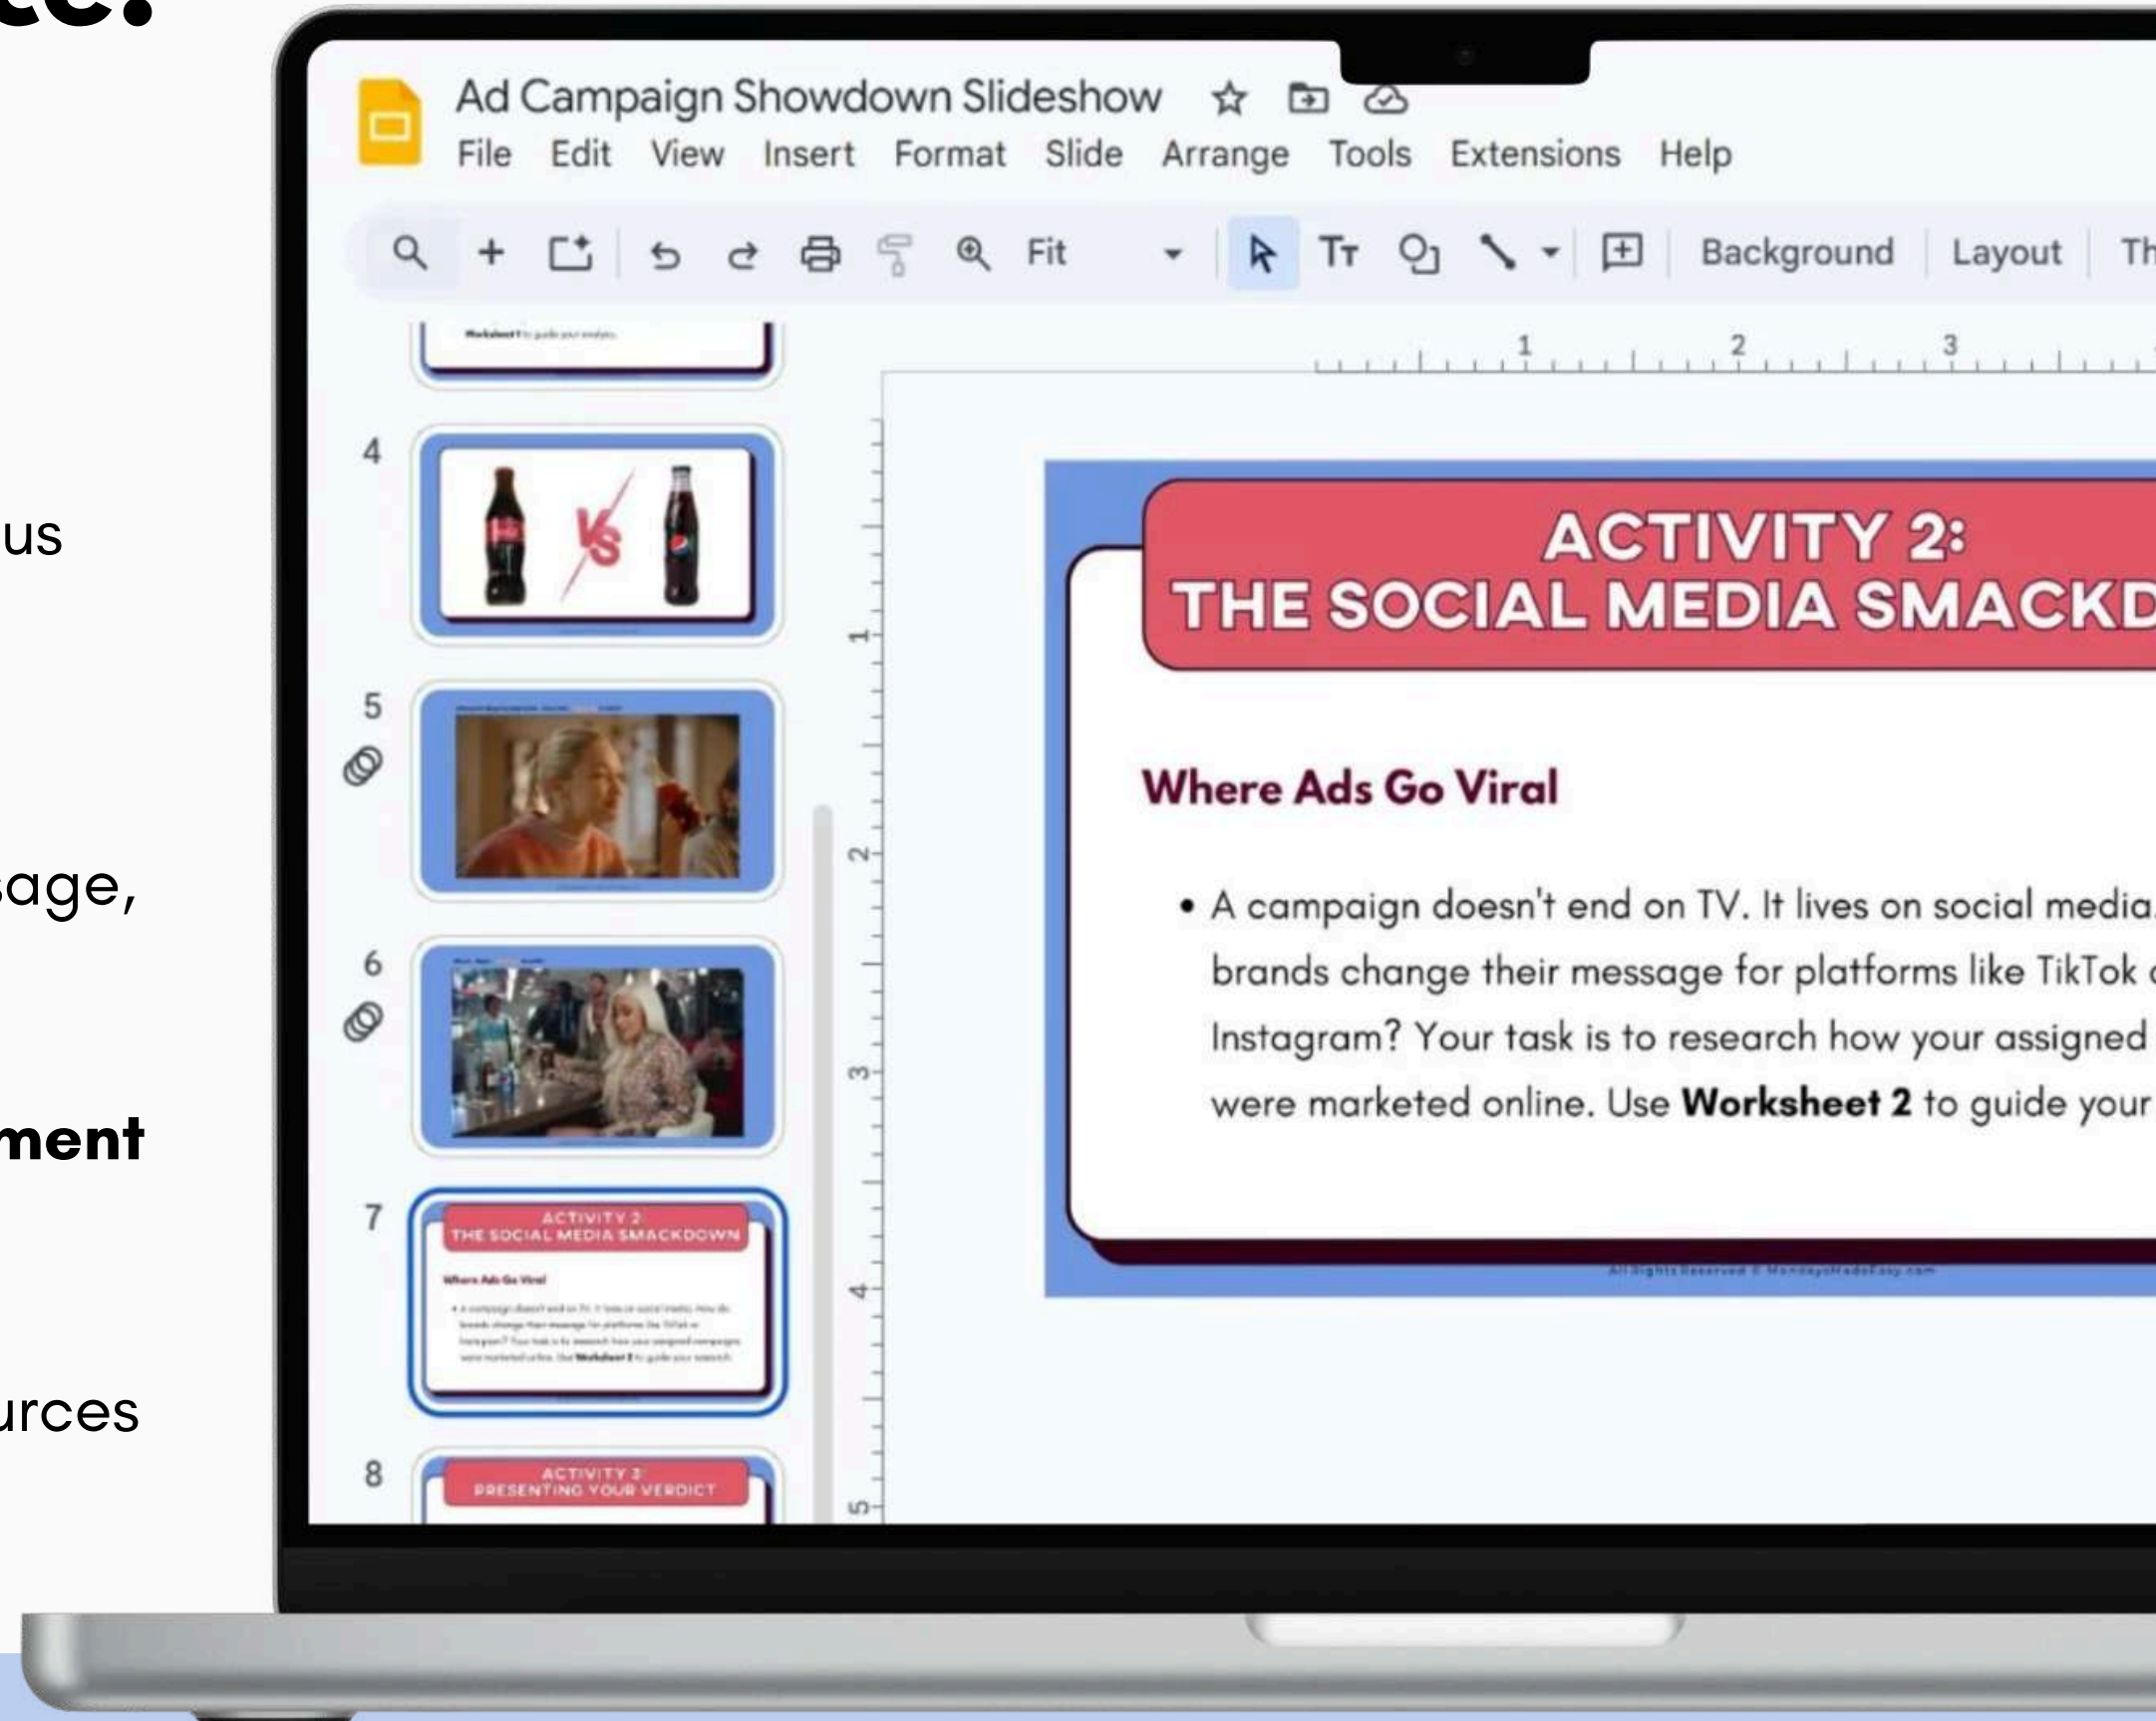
ce?

us

sage,

ment

urces

Ad Campaign Showdown Slideshow
File Edit View Insert Format Slide Arrange Tools Extensions Help
Fit Background Layout Th

4
VS
5
6
7
ACTIVITY 2:
THE SOCIAL MEDIA SMACKDOWN
Where Ads Go Viral
8
ACTIVITY 3:
PRESENTING YOUR VERDICT

1 2 3
1 2 3 4 5

ACTIVITY 2:
THE SOCIAL MEDIA SMACKD

Where Ads Go Viral

• A campaign doesn't end on TV. It lives on social media brands change their message for platforms like TikTok Instagram? Your task is to research how your assigned were marketed online. Use **Worksheet 2** to guide your

All Rights Reserved © MondaysMadeEasy.com